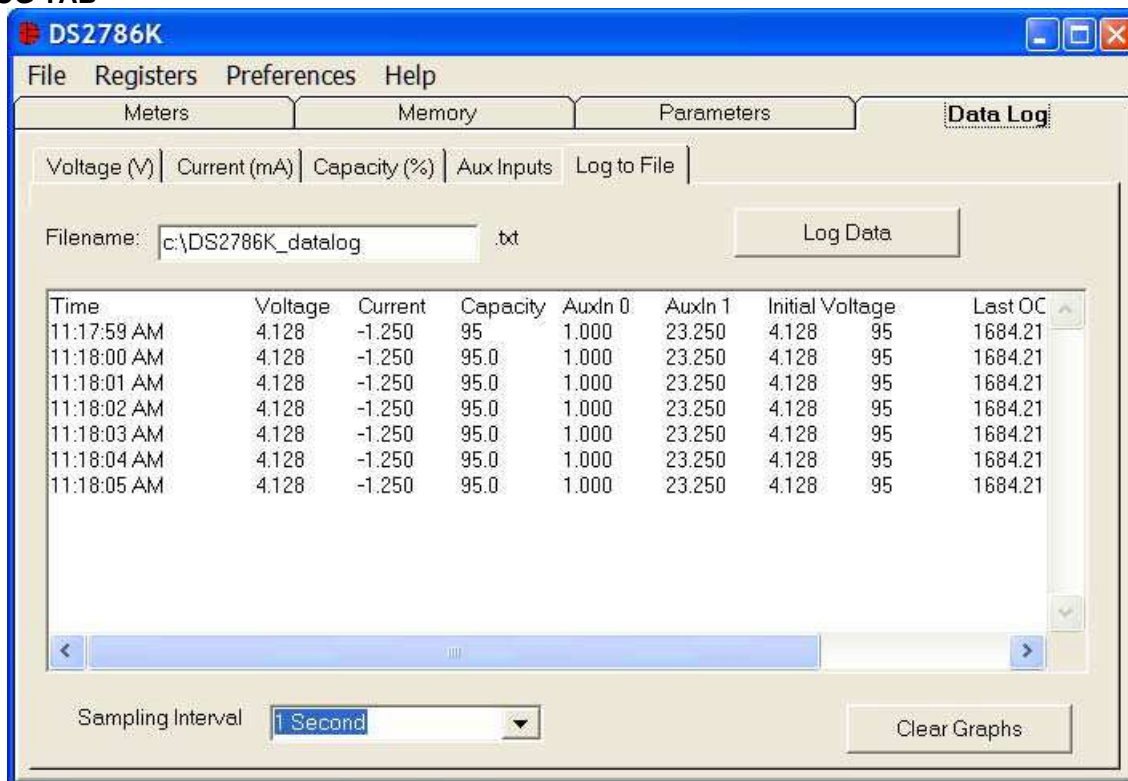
DS2786K

File Registers Preferences Help

Meters | Memory | Parameters | Data Log

Voltage (V) | Current (mA) | Capacity (%) | Aux Inputs | Log to File

Filename: c:\DS2786K_datalog .txt

Log Data

| Time | Voltage | Current | Capacity | AuxIn 0 | AuxIn 1 | Initial Voltage | | Last OC |
|---|---|---|---|---|---|---|---|---|
| 11:17:59 AM | 4.128 | -1.250 | 95 | 1.000 | 23.250 | 4.128 | 95 | 1684.21 |
| 11:18:00 AM | 4.128 | -1.250 | 95.0 | 1.000 | 23.250 | 4.128 | 95 | 1684.21 |
| 11:18:01 AM | 4.128 | -1.250 | 95.0 | 1.000 | 23.250 | 4.128 | 95 | 1684.21 |
| 11:18:02 AM | 4.128 | -1.250 | 95.0 | 1.000 | 23.250 | 4.128 | 95 | 1684.21 |
| 11:18:03 AM | 4.128 | -1.250 | 95.0 | 1.000 | 23.250 | 4.128 | 95 | 1684.21 |
| 11:18:04 AM | 4.128 | -1.250 | 95.0 | 1.000 | 23.250 | 4.128 | 95 | 1684.21 |
| 11:18:05 AM | 4.128 | -1.250 | 95.0 | 1.000 | 23.250 | 4.128 | 95 | 1684.21 |

Sampling Interval 1 Second

Clear Graphs